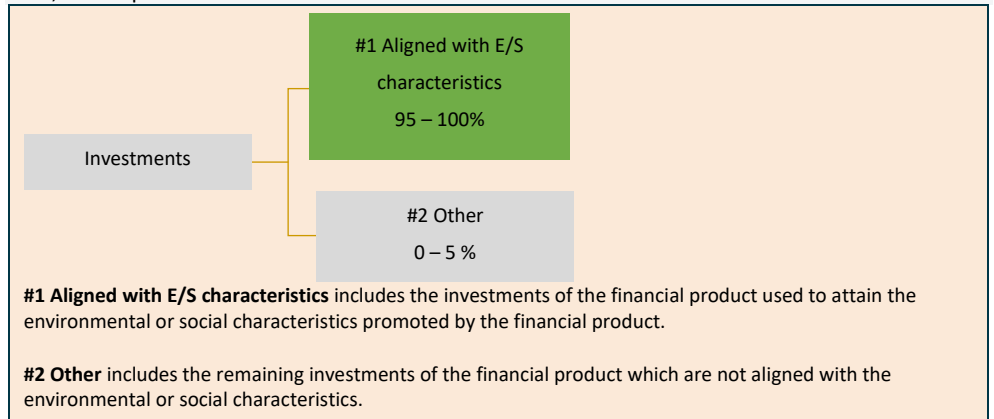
#1 Aligned with E/S characteristics
95 – 100%

Investments

#2 Other
0 – 5 %

**#1 Aligned with E/S characteristics** includes the investments of the financial product used to attain the environmental or social characteristics promoted by the financial product.

**#2 Other** includes the remaining investments of the financial product which are not aligned with the environmental or social characteristics.